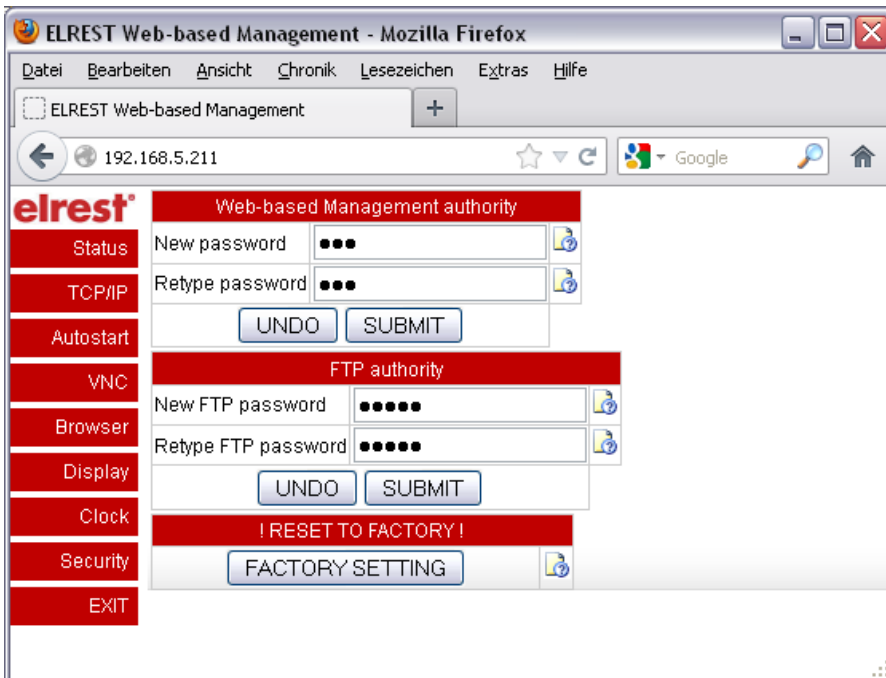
ELREST Web-based Management - Mozilla Firefox

Datei Bearbeiten Ansicht Chronik Lesezeichen Extras Hilfe

ELREST Web-based Management +

192.168.5.211

Google

elrest

Status
TCP/IP
Autostart
VNC
Browser
Display
Clock
Security
EXIT

| Web-based Management authority | |
|---|---|
| New password | ●●● |
| Retype password | ●●● |

UNDO SUBMIT

| FTP authority | |
|---|---|
| New FTP password | ●●●●● |
| Retype FTP password | ●●●●● |

UNDO SUBMIT

! RESET TO FACTORY !

FACTORY SETTING